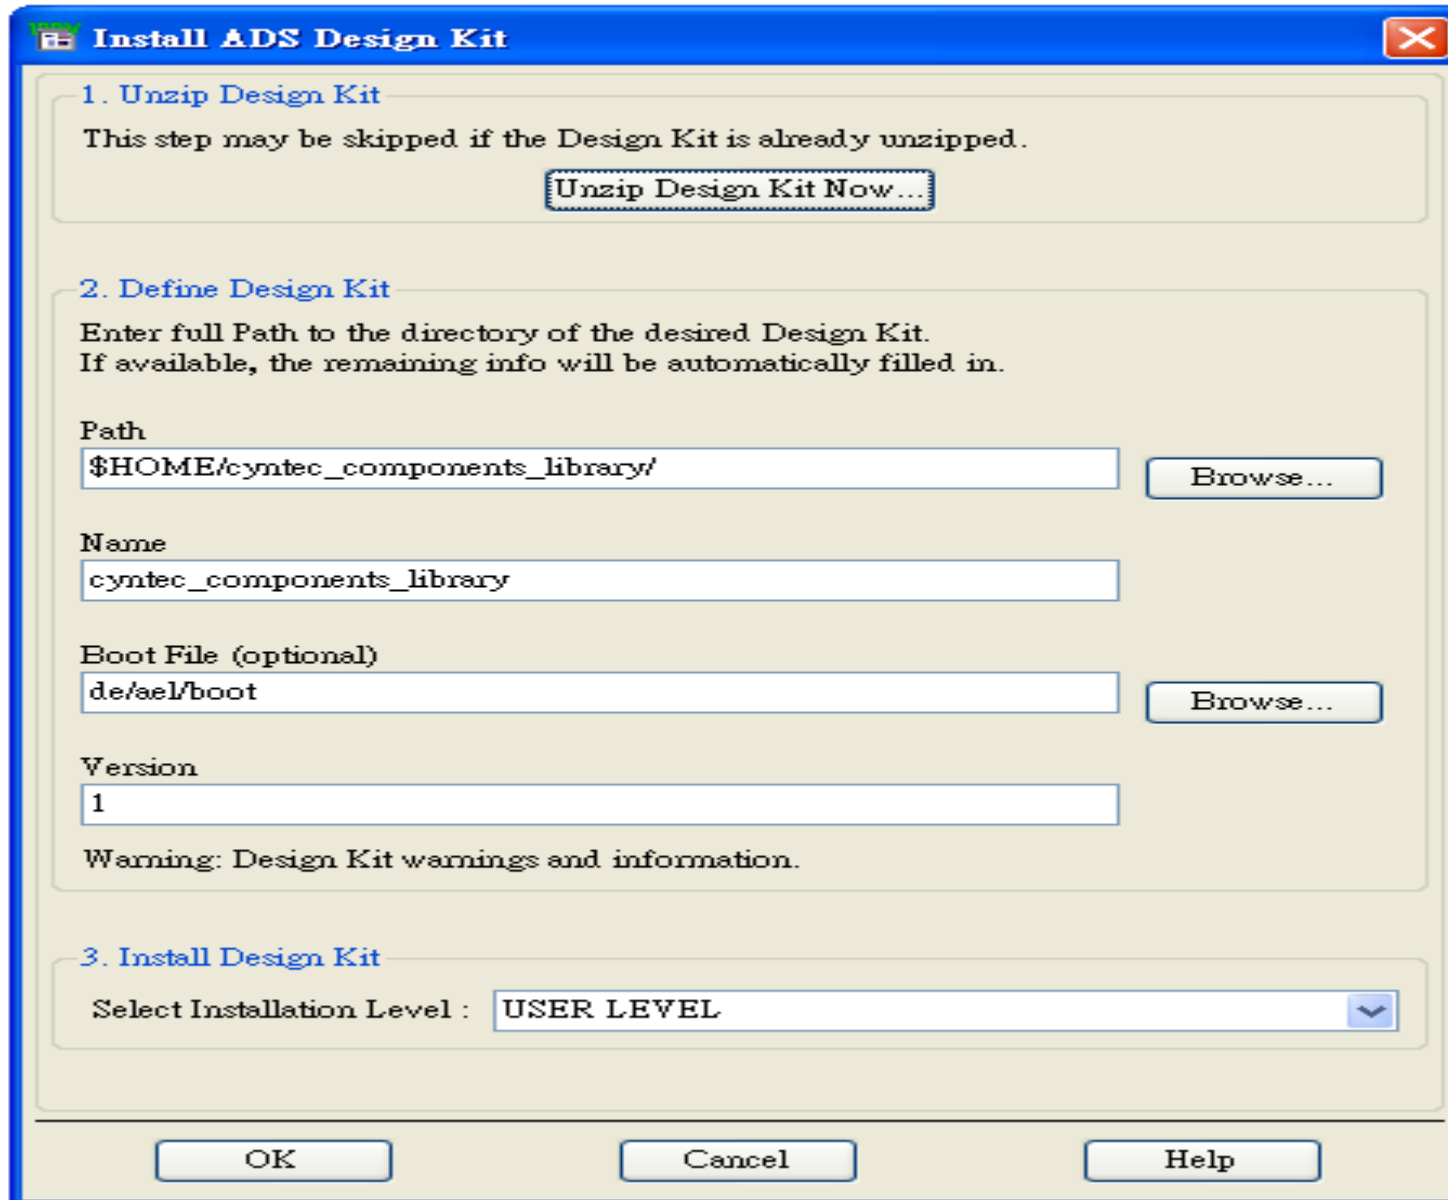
Install ADS Design Kit

1. Unzip Design Kit

This step may be skipped if the Design Kit is already unzipped.

Unzip Design Kit Now...

2. Define Design Kit

Enter full Path to the directory of the desired Design Kit.
If available, the remaining info will be automatically filled in.

Path

$HOME/cyntec_components_library/

Browse...

Name

cyntec_components_library

Boot File (optional)

de/ael/boot

Browse...

Version

1

Warning: Design Kit warnings and information.

3. Install Design Kit

Select Installation Level :

USER LEVEL

OK

Cancel

Help